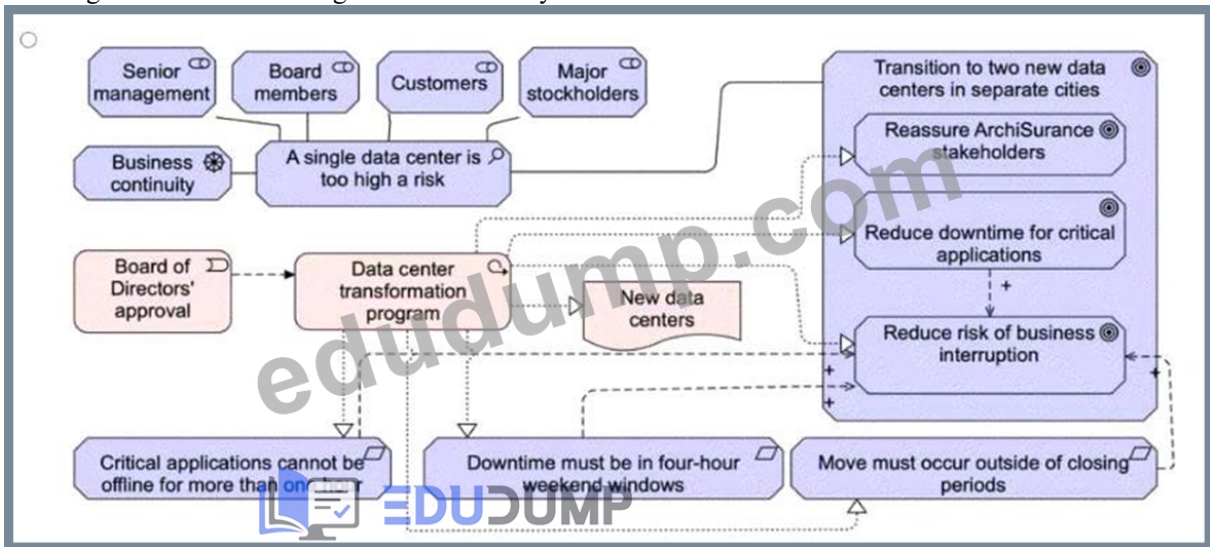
Senior management

Board members

Customers

Major stockholders

Business continuity

A single data center is too high a risk

Transition to two new data centers in separate cities

Reassure ArchiSurance stakeholders

Reduce downtime for critical applications

+

Board of Directors' approval

Data center transformation program

New data centers

Reduce risk of business interruption

+

+

+

+

Critical applications cannot be offline for more than one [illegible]

Downtime must be in four-hour weekend windows

Move must occur outside of closing periods

edudump.com

EDUDUMP